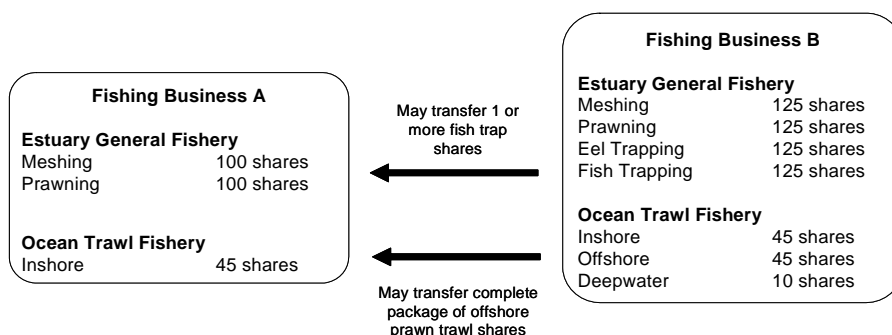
Fishing Business A

Estuary General Fishery
Meshing 100 shares
Prawning 100 shares

Ocean Trawl Fishery
Inshore 45 shares

May transfer 1 or more fish trap shares

May transfer complete package of offshore prawn trawl shares

Fishing Business B

Estuary General Fishery
Meshing 125 shares
Prawning 125 shares
Eel Trapping 125 shares
Fish Trapping 125 shares

Ocean Trawl Fishery
Inshore 45 shares
Offshore 45 shares
Deepwater 10 shares